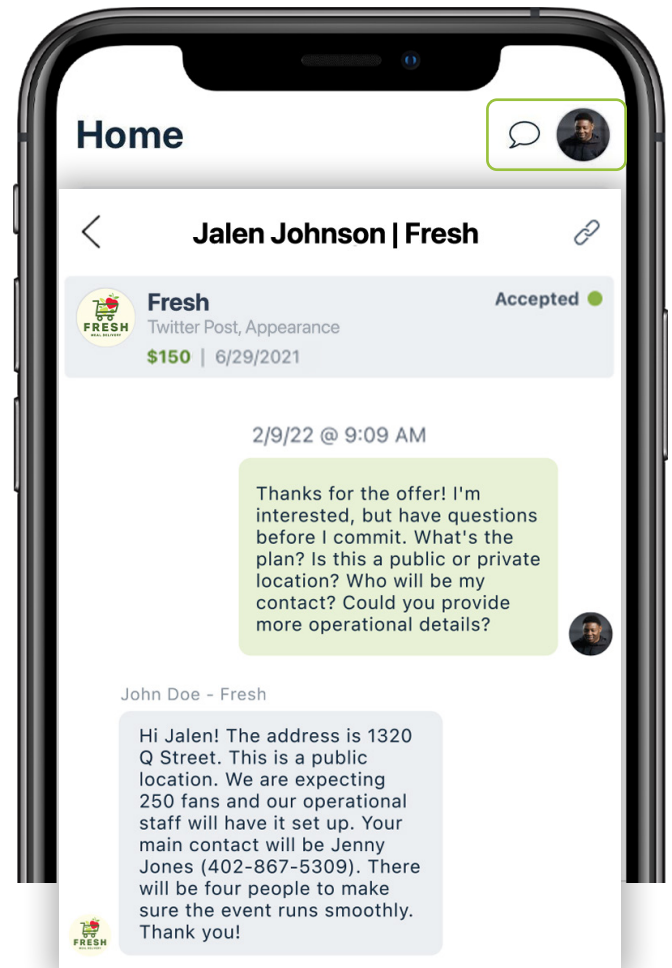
Home

Jalen Johnson | Fresh

FRESH
MEAL DELIVERY

Fresh
Twitter Post, Appearance
$150 | 6/29/2021

Accepted

2/9/22 @ 9:09 AM

Thanks for the offer! I'm interested, but have questions before I commit. What's the plan? Is this a public or private location? Who will be my contact? Could you provide more operational details?

John Doe - Fresh

Hi Jalen! The address is 1320 Q Street. This is a public location. We are expecting 250 fans and our operational staff will have it set up. Your main contact will be Jenny Jones (402-867-5309). There will be four people to make sure the event runs smoothly. Thank you!

FRESH